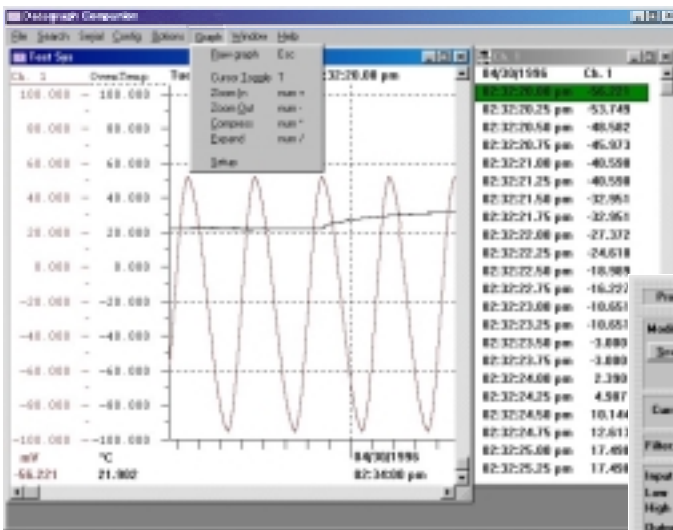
Omegagraph Companion

File Search Input Config Options Graph Window Help

Test Sys

Ch. 1 OmeaTemp. Tac 2:32:20.00 pm

100.000 — 100.000
80.000 — 80.000
60.000 — 60.000
40.000 — 40.000
20.000 — 20.000
0.000 — 0.000
-20.000 — -20.000
-40.000 — -40.000
-60.000 — -60.000
-80.000 — -80.000
-100.000 — -100.000
mV °C
-56.221 21.002

04/30/1996
02:34:00 pm

New graph Esc
Cursor Toggle T
Zoom In num +
Zoom Out num -
Compress num *
Expand num /
Setup

Ch. 1

| 04/30/1996 | Ch. 1 |
|---|---|
| 02:32:20.00 pm | -56.221 |
| 02:32:20.25 pm | -53.749 |
| 02:32:20.50 pm | -48.582 |
| 02:32:20.75 pm | -45.973 |
| 02:32:21.00 pm | -40.558 |
| 02:32:21.25 pm | -40.558 |
| 02:32:21.50 pm | -32.951 |
| 02:32:21.75 pm | -32.951 |
| 02:32:22.00 pm | -27.372 |
| 02:32:22.25 pm | -24.618 |
| 02:32:22.50 pm | -18.989 |
| 02:32:22.75 pm | -16.227 |
| 02:32:23.00 pm | -10.651 |
| 02:32:23.25 pm | -10.651 |
| 02:32:23.50 pm | -3.880 |
| 02:32:23.75 pm | -3.880 |
| 02:32:24.00 pm | 2.390 |
| 02:32:24.25 pm | 4.987 |
| 02:32:24.50 pm | 10.144 |
| 02:32:24.75 pm | 12.611 |
| 02:32:25.00 pm | 17.450 |
| 02:32:25.25 pm | 17.450 |

Pro
Mod
Con
Filte
Input
Low
High
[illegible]